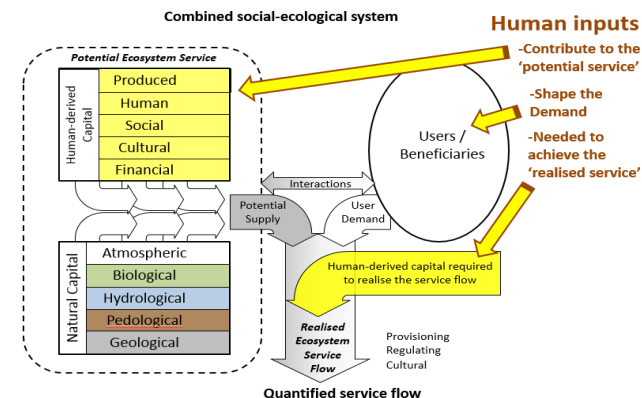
Combined social-ecological system

Human inputs
-Contribute to the 'potential service'
-Shape the Demand
-Needed to achieve the 'realised service'

Potential Ecosystem Service

Human-derived Capital
Produced
Human
Social
Cultural
Financial

Natural Capital
Atmospheric
Biological
Hydrological
Pedological
Geological

Users / Beneficiaries

Interactions

Potential Supply

User Demand

Human-derived capital required to realise the service flow

Realised Ecosystem Service Flow

Provisioning
Regulating
Cultural

Quantified service flow